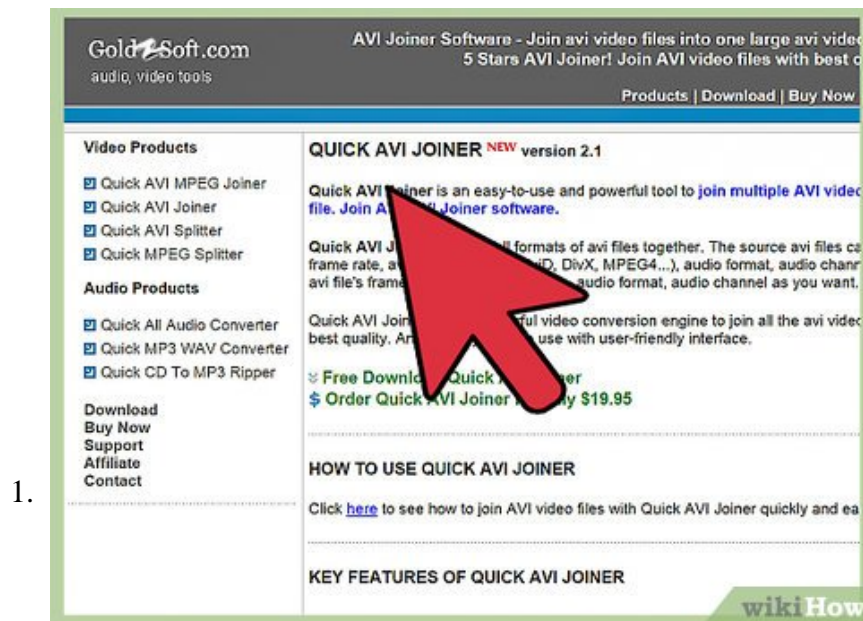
1.

Gold Soft.com
audio, video tools

AVI Joiner Software - Join avi video files into one large avi vide
5 Stars AVI Joiner! Join AVI video files with best

Products | Download | Buy Now

Video Products

Quick AVI MPEG Joiner
Quick AVI Joiner
Quick AVI Splitter
Quick MPEG Splitter

Audio Products

Quick All Audio Converter
Quick MP3 WAV Converter
Quick CD To MP3 Ripper

Download
Buy Now
Support
Affiliate
Contact

QUICK AVI JOINER NEW version 2.1

Quick AVI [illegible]ner is an easy-to-use and powerful tool to join multiple AVI vide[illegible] file. Join A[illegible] Joiner software.

Quick AVI J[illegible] formats of avi files together. The source avi files c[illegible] frame rate, a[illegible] D, DivX, MPEG4...), audio format, audio chan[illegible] avi file's frame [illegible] audio format, audio channel as you want.

Quick AVI Join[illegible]ful video conversion engine to join all the avi vide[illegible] best quality. A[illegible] use with user-friendly interface.

Free Downlo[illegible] Quick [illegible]
$ Order Quick AVI Joiner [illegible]y $19.95

HOW TO USE QUICK AVI JOINER

Click here to see how to join AVI video files with Quick AVI Joiner quickly and ea

KEY FEATURES OF QUICK AVI JOINER

wikiHow